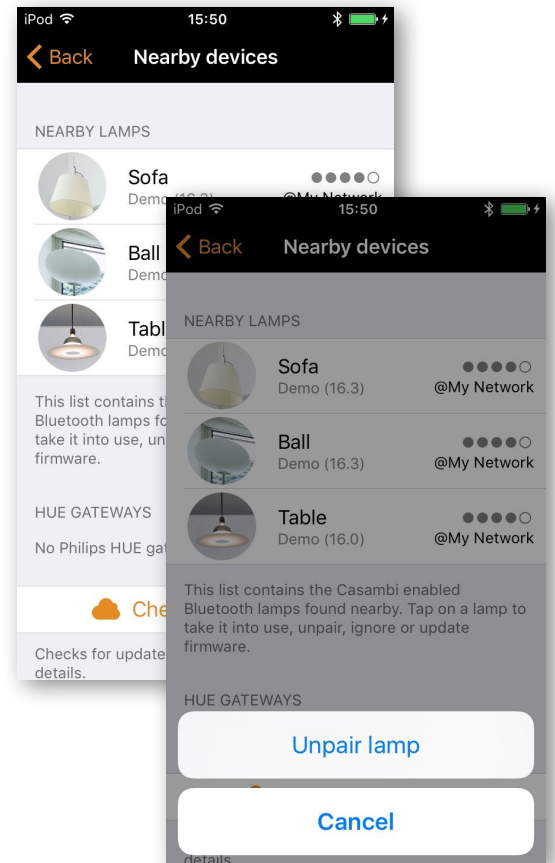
iPod 15:50

Back Nearby devices

NEARBY LAMPS

Sofa
Demo (16.3) @My Network

Ball
Demo

Tabl
Demo

This list contains t
Bluetooth lamps fo
take it into use, un
firmware.

HUE GATEWAYS

No Philips HUE ga

Che

Checks for update
details.

iPod 15:50

Back Nearby devices

NEARBY LAMPS

Sofa
Demo (16.3) @My Network

Ball
Demo (16.3) @My Network

Table
Demo (16.0) @My Network

This list contains the Casambi enabled Bluetooth lamps found nearby. Tap on a lamp to take it into use, unpair, ignore or update firmware.

HUE GATEWAYS

Unpair lamp

Cancel

details